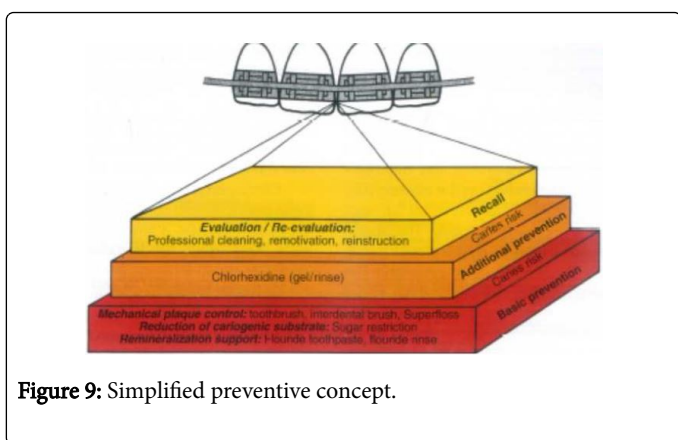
Evaluation / Re-evaluation:
Professional cleaning, remotivation, reinstruction

Recall

Caries risk

Chlorhexidine (gel/rinse)

Additional prevention

Caries risk

Mechanical plaque control: toothbrush, interdental brush, Superfloss
Reduction of cariogenic substrate: Sugar restriction
Remineralization support: Flouride toothpaste, flouride rinse

Basic prevention

Figure 9: Simplified preventive concept.